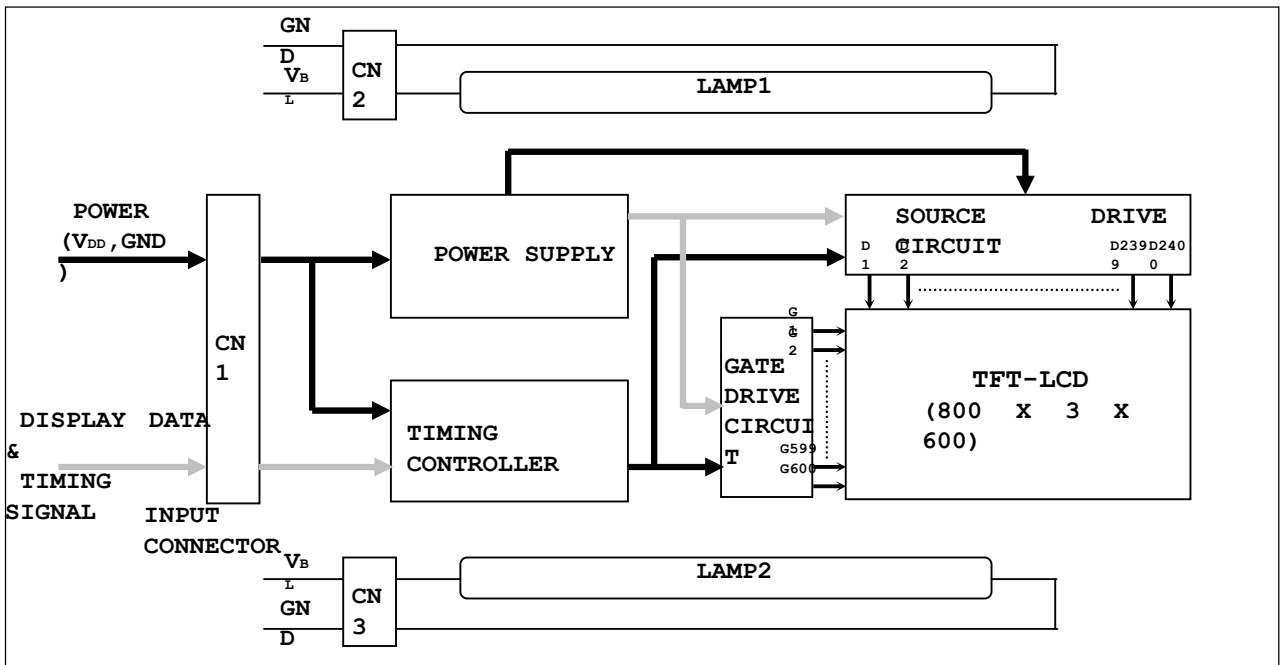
GND
$V_{BL}$
CN 2
LAMP1

POWER ($V_{DD}$,GND)

CN 1

POWER SUPPLY

SOURCE DRIVE CIRCUIT
D1 D2 D2399 D2400

G1 G2
GATE DRIVE CIRCUIT
G599 G600

TFT-LCD (800 X 3 X 600)

DISPLAY DATA & TIMING SIGNAL

TIMING CONTROLLER

INPUT CONNECTOR

$V_{BL}$
GND
CN 3
LAMP2